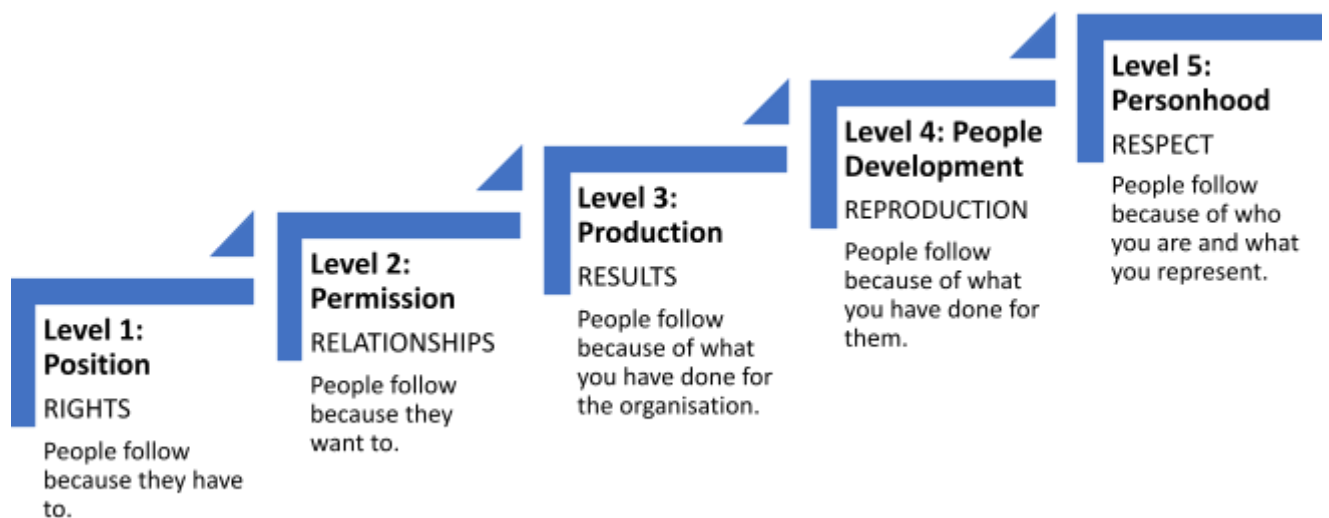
Level 1: Position
RIGHTS
People follow because they have to.

Level 2: Permission
RELATIONSHIPS
People follow because they want to.

Level 3: Production
RESULTS
People follow because of what you have done for the organisation.

Level 4: People Development
REPRODUCTION
People follow because of what you have done for them.

Level 5: Personhood
RESPECT
People follow because of who you are and what you represent.